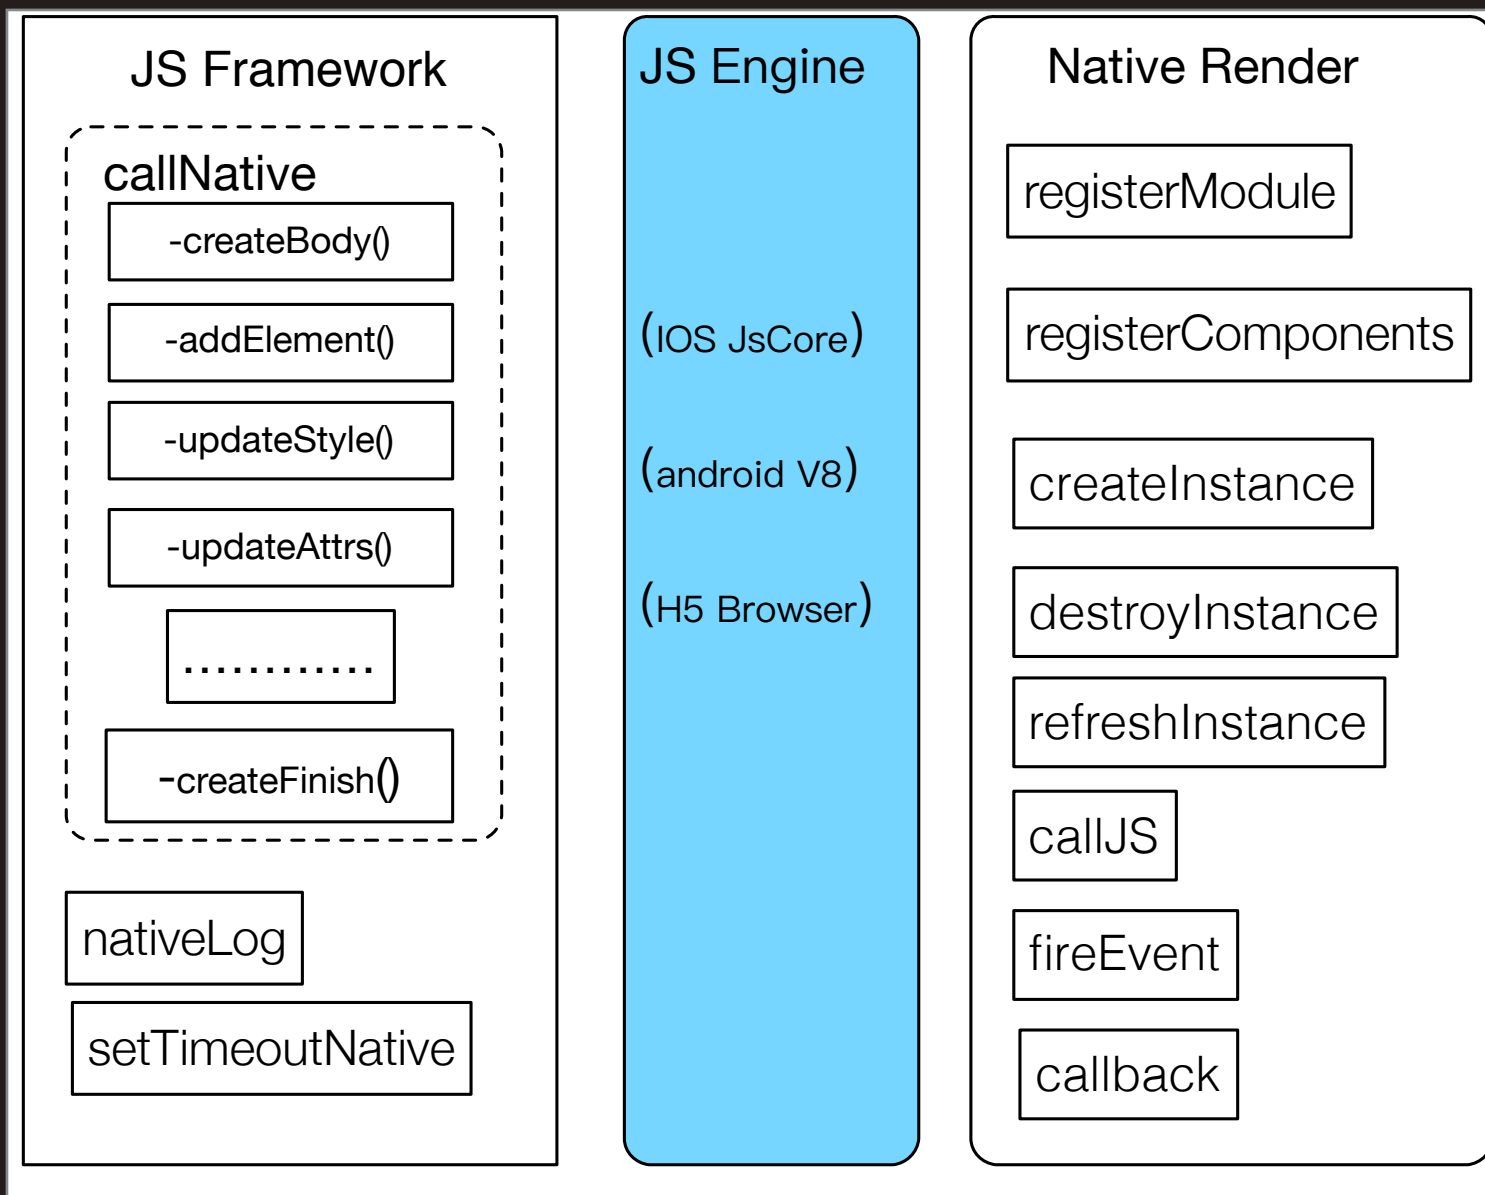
JS Framework

callNative

-createBody()

-addElement()

-updateStyle()

-updateAttrs()

............

-createFinish()

nativeLog

setTimeoutNative

JS Engine

(IOS JsCore)

(android V8)

(H5 Browser)

Native Render

registerModule

registerComponents

createInstance

destroyInstance

refreshInstance

callJS

fireEvent

callback